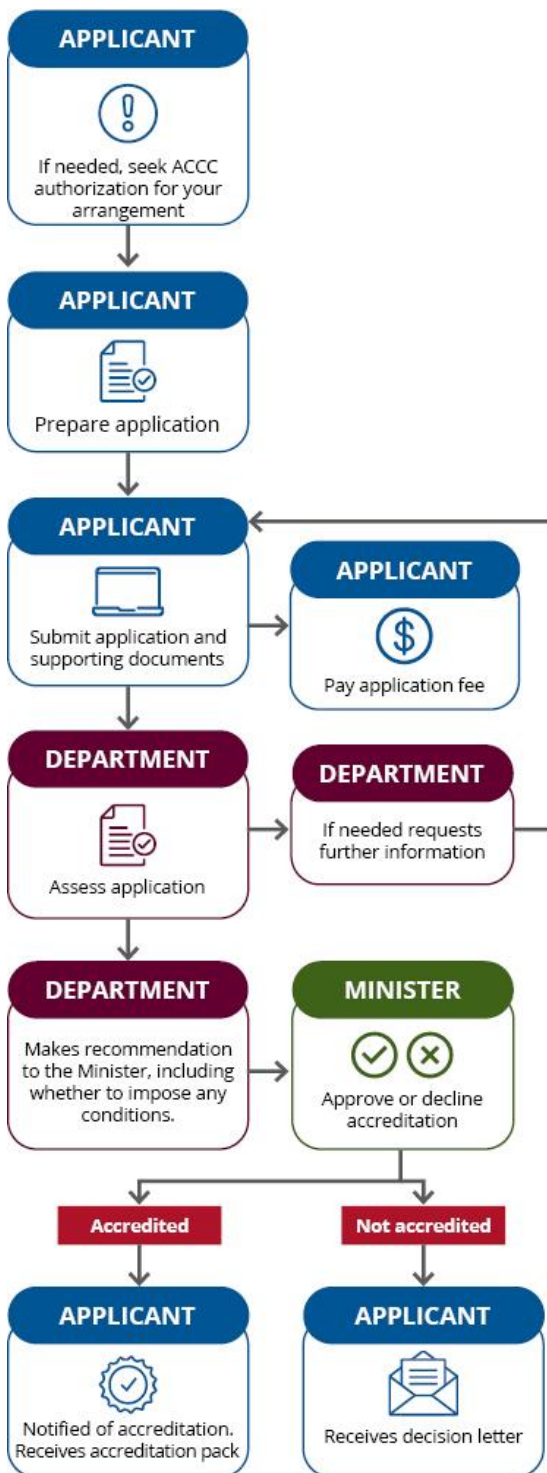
APPLICANT

If needed, seek ACCC authorization for your arrangement

APPLICANT

Prepare application

APPLICANT

Submit application and supporting documents

APPLICANT

Pay application fee

DEPARTMENT

Assess application

DEPARTMENT

If needed requests further information

DEPARTMENT

Makes recommendation to the Minister, including whether to impose any conditions.

MINISTER

Approve or decline accreditation

Accredited

Not accredited

APPLICANT

Notified of accreditation. Receives accreditation pack

APPLICANT

Receives decision letter